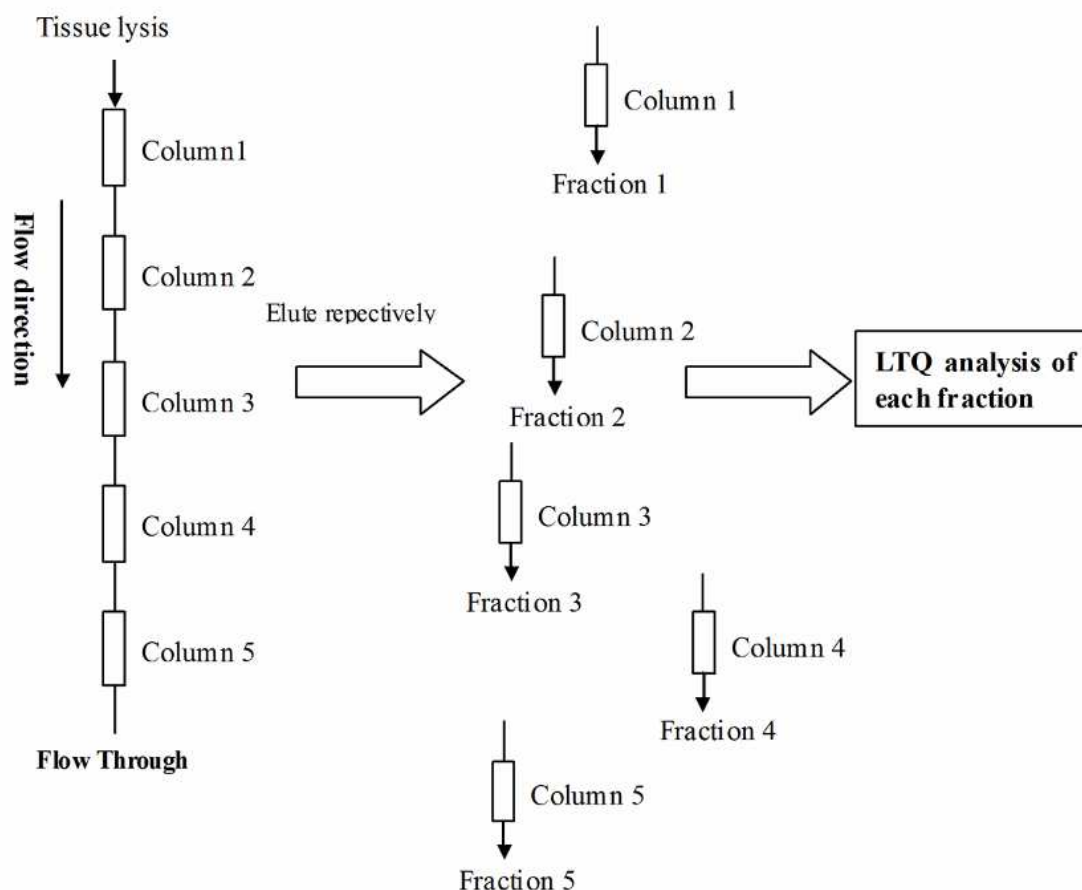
Tissue lysis

Column1

Flow direction

Column 2

Column 3

Column 4

Column 5

Flow Through

Elute repectively

Column 1

Fraction 1

Column 2

Fraction 2

Column 3

Fraction 3

Column 4

Fraction 4

Column 5

Fraction 5

LTQ analysis of each fraction